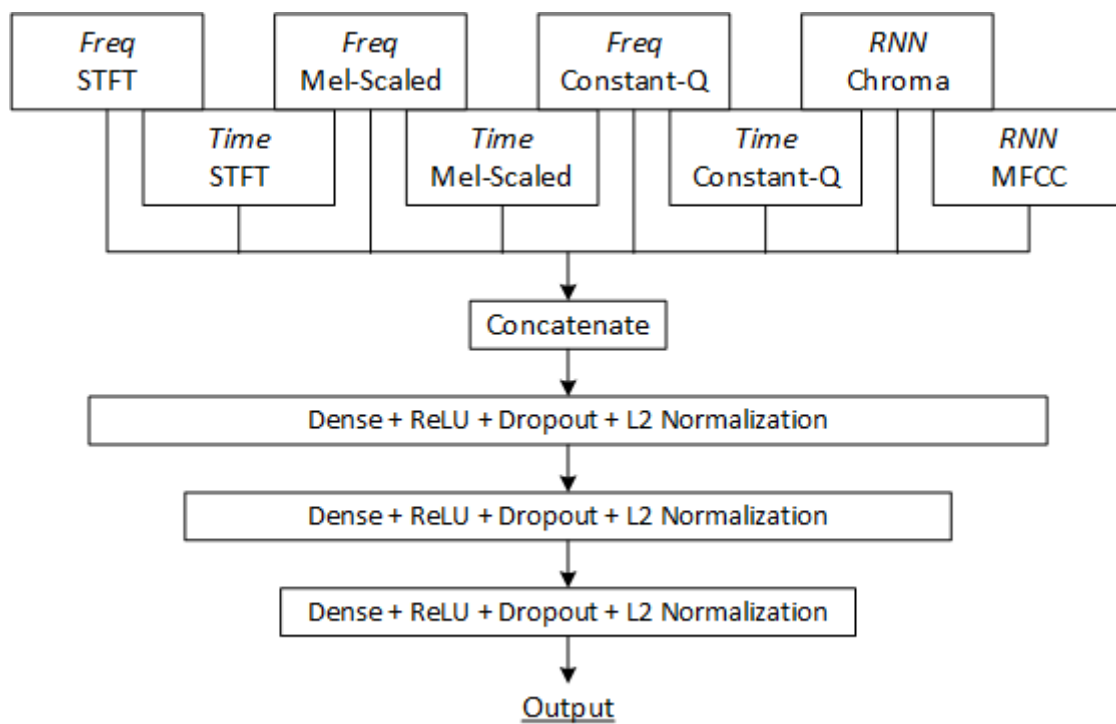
Freq
STFT

Time
STFT

Freq
Mel-Scaled

Time
Mel-Scaled

Freq
Constant-Q

Time
Constant-Q

RNN
Chroma

RNN
MFCC

Concatenate

Dense + ReLU + Dropout + L2 Normalization

Dense + ReLU + Dropout + L2 Normalization

Dense + ReLU + Dropout + L2 Normalization

Output